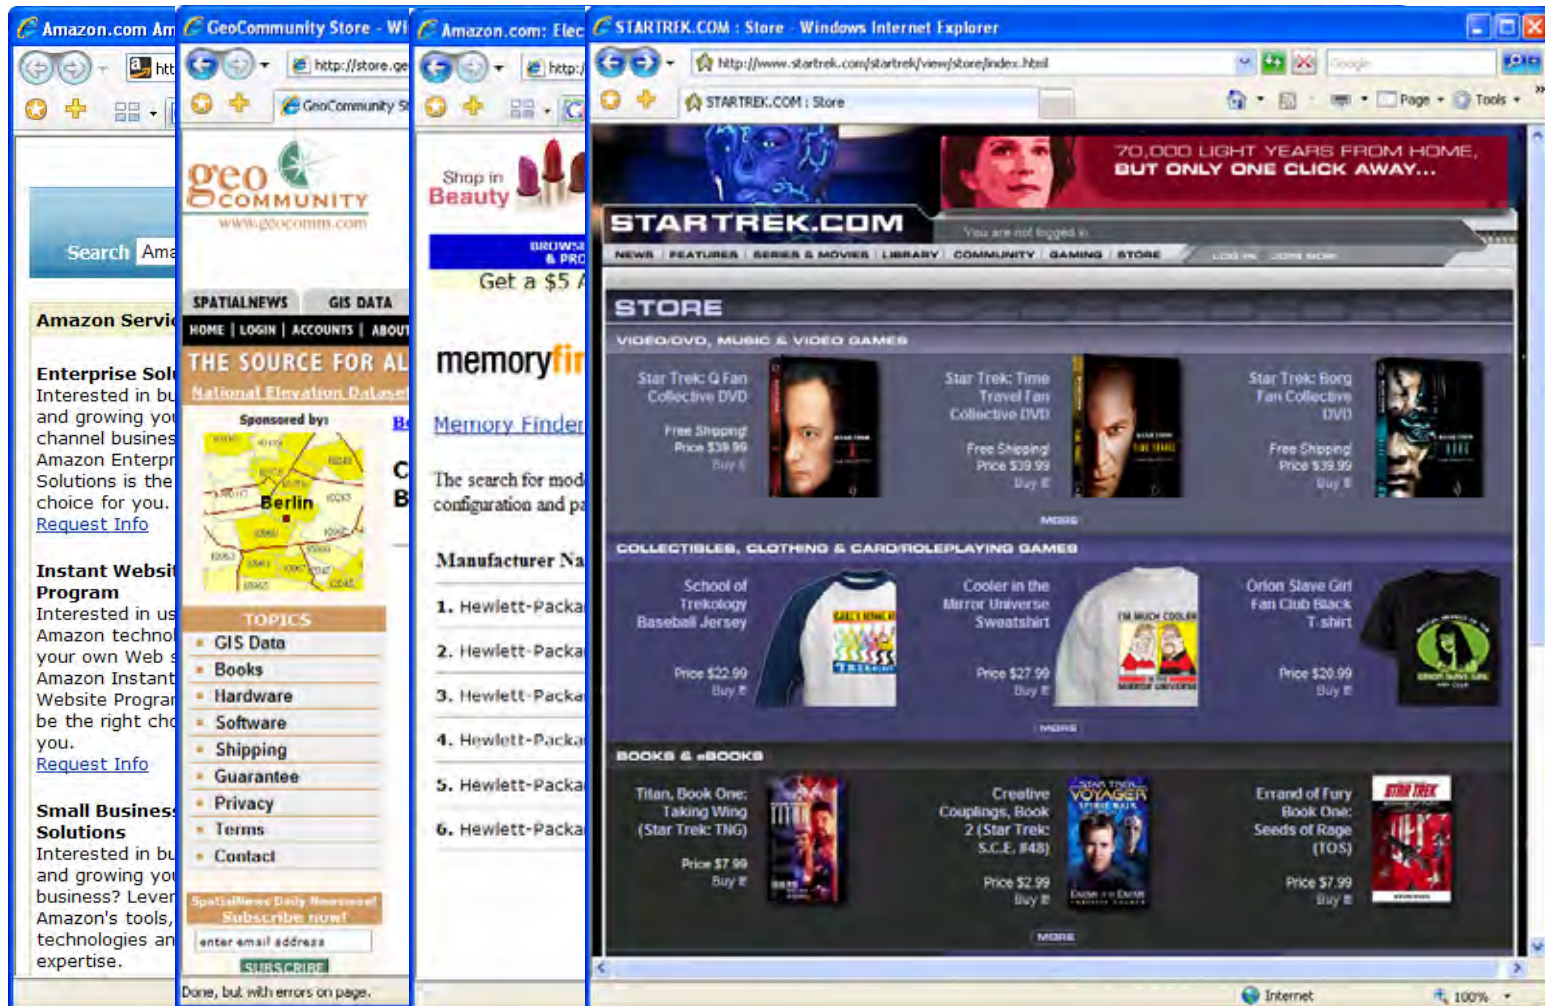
Amazon.com Am

htt

Search Ama

Amazon Servi

Enterprise Sol
Interested in bu and growing yo channel busines Amazon Enterp Solutions is the choice for you.
Request Info

Instant Websit Program
Interested in us Amazon technol your own Web s Amazon Instant Website Progra be the right ch you.
Request Info

Small Business Solutions
Interested in bu and growing yo business? Leve Amazon's tools, technologies an expertise.

GeoCommunity Store - Wi

http://store.ge

GeoCommunity S

geo COMMUNITY
www.geocomm.com

SPATIALNEWS GIS DATA

HOME | LOGIN | ACCOUNTS | ABOUT

THE SOURCE FOR AL

National Elevation Dataset

Sponsored by:

Berlin

TOPICS
GIS Data
Books
Hardware
Software
Shipping
Guarantee
Privacy
Terms
Contact

SpatialNews Daily Newsletter!
Subscribe now!
enter email address
SUBSCRIBE

Done, but with errors on page.

Amazon.com: Elec

http:

Shop in Beauty

BROWSE & PRO

Get a $5

memoryfi

Memory Finder

The search for mod configuration and pa

Manufacturer Na

1. Hewlett-Packa
2. Hewlett-Packa
3. Hewlett-Packa
4. Hewlett-Packa
5. Hewlett-Packa
6. Hewlett-Packa

STARTREK.COM : Store - Windows Internet Explorer

http://www.startrek.com/startrek/view/store/index.html

Google

STARTREK.COM : Store

Page Tools

70,000 LIGHT YEARS FROM HOME, BUT ONLY ONE CLICK AWAY...

STARTREK.COM

You are not logged in

NEWS | FEATURES | SERIES & MOVIES | LIBRARY | COMMUNITY | GAMING | STORE | LOG IN | JOIN NOW

STORE

VIDEO/DVD, MUSIC & VIDEO GAMES

Star Trek: Q Fan Collective DVD
Free Shipping!
Price $39.99
Buy it

Star Trek: Time Travel Fan Collective DVD
Free Shipping!
Price $39.99
Buy it

Star Trek: Borg Fan Collective DVD
Free Shipping!
Price $39.99
Buy it

MORE

COLLECTIBLES, CLOTHING & CARD/ROLEPLAYING GAMES

School of Trekology Baseball Jersey
Price $22.99
Buy it

Cooler in the Mirror Universe Sweatshirt
Price $27.99
Buy it

Orion Slave Girl Fan Club Black T-shirt
Price $20.99
Buy it

MORE

BOOKS & eBOOKS

Titan, Book One: Taking Wing (Star Trek: TNG)
Price $7.99
Buy it

Creative Couplings, Book 2 (Star Trek: S.C.E. #48)
Price $2.99
Buy it

Errand of Fury Book One: Seeds of Rage (TOS)
Price $7.99
Buy it

MORE

Internet 100%